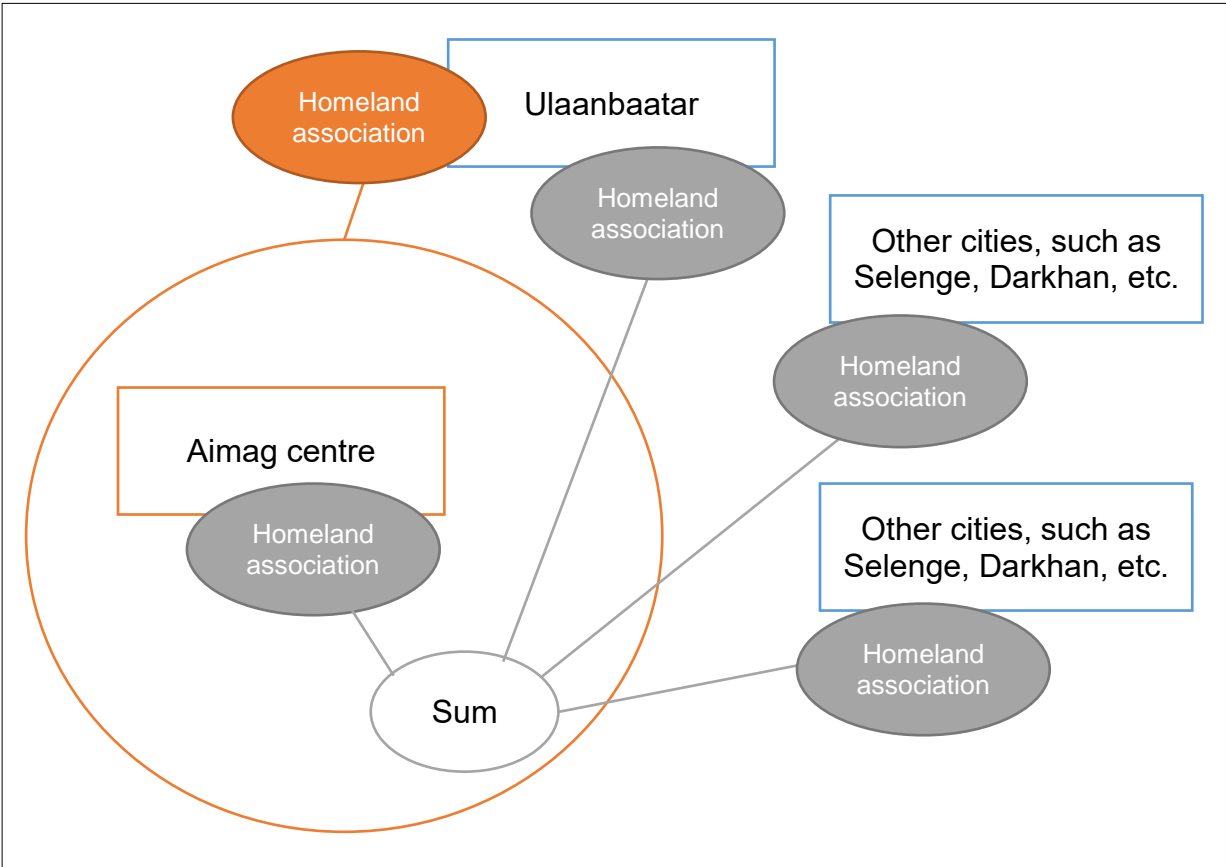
Homeland association

Ulaanbaatar

Homeland association

Other cities, such as Selenge, Darkhan, etc.

Homeland association

Aimag centre

Homeland association

Other cities, such as Selenge, Darkhan, etc.

Homeland association

Sum